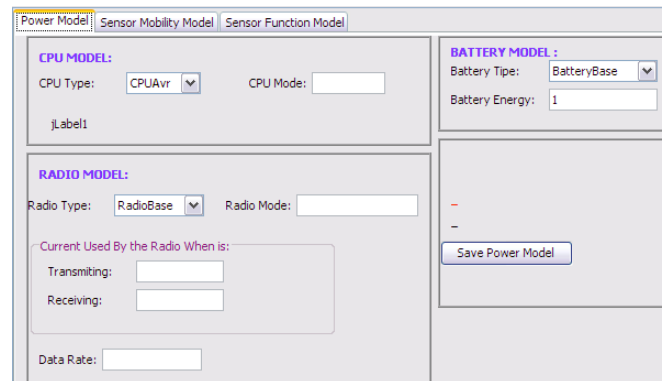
Power Model | Sensor Mobility Model | Sensor Function Model

CPU MODEL:
CPU Type: CPUAvr
CPU Mode:
jLabel1

BATTERY MODEL :
Battery Tipe: BatteryBase
Battery Energy: 1

RADIO MODEL:
Radio Type: RadioBase
Radio Mode:

Current Used By the Radio When is:
Transmiting:
Receiving:

Data Rate:

–
–
Save Power Model